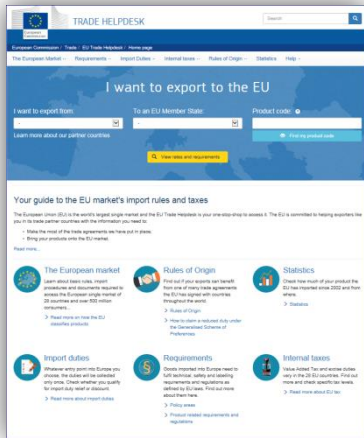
European Commission

TRADE HELPDESK

Search

European Commission / Trade / EU Trade Helpdesk / Home page

The European Market Requirements Import Duties Internal taxes Rules of Origin Statistics Help

I want to export to the EU

I want to export from: To an EU Member State: Product code

Learn more about our partner countries

Find my product code

View taxes and requirements

Your guide to the EU market's import rules and taxes

The European Union (EU) is the world's largest single market and the EU Trade Helpdesk is your one-stop shop to access it. The EU is committed to helping exporters like you in its trade partner countries with the information you need to:

Make the most of the trade agreements we have put in place;
Bring your products onto the EU market.

Read more...

The European market
Learn about basic rules, import procedures and documents required to access the European single market of 28 countries and over 500 million consumers...
Read more on how the EU classifies products

Rules of Origin
Find out if your exports can benefit from one of many trade agreements the EU has signed with countries throughout the world.
Rules of Origin
How to claim a reduced duty under the Generalised Scheme of Preferences

Statistics
Check how much of your product the EU has imported since 2002 and from where.
Statistics

Import duties
Whatever entry point into Europe you choose, the duties will be collected only once. Check whether you qualify for import duty relief or discount.
Read more about import duties

Requirements
Goods imported into Europe need to fulfil technical, safety and labelling requirements and regulations as defined by EU laws. Find out more about them here.
Policy areas
Product related requirements and regulations

Internal taxes
Value Added Tax and excise duties vary in the 28 EU countries. Find out more and check specific tax levels.
Read more about EU tax